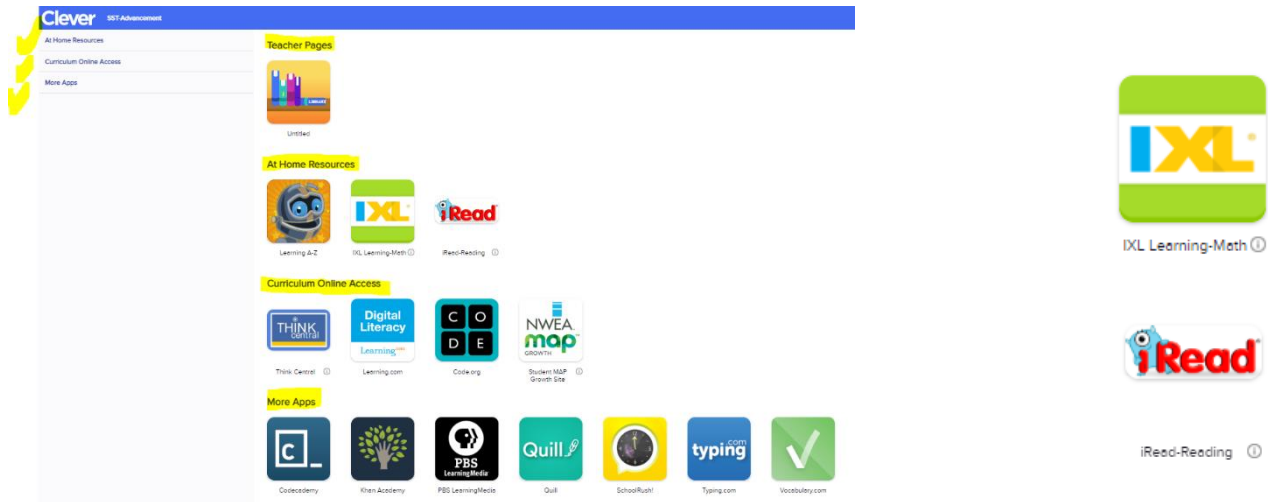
Clever SST-Advancement

At Home Resources
Curriculum Online Access
More Apps

Teacher Pages

Untitled

At Home Resources

Learning A-Z
IXL
IXL Learning-Math ⓘ
iRead
iRead-Reading ⓘ

Curriculum Online Access

THINK central
Think Central ⓘ
Digital Literacy
Learning.com
Learning.com
C O D E
Code.org
NWEA map GROWTH
Student MAP Growth Site ⓘ

More Apps

C_
Codecademy
Khan Academy
PBS LearningMedia
PBS LearningMedia
Quill
Quill
SchoolRush!
typing.com
Typing.com
Vocabulary.com

IXL
IXL Learning-Math ⓘ

iRead
iRead-Reading ⓘ